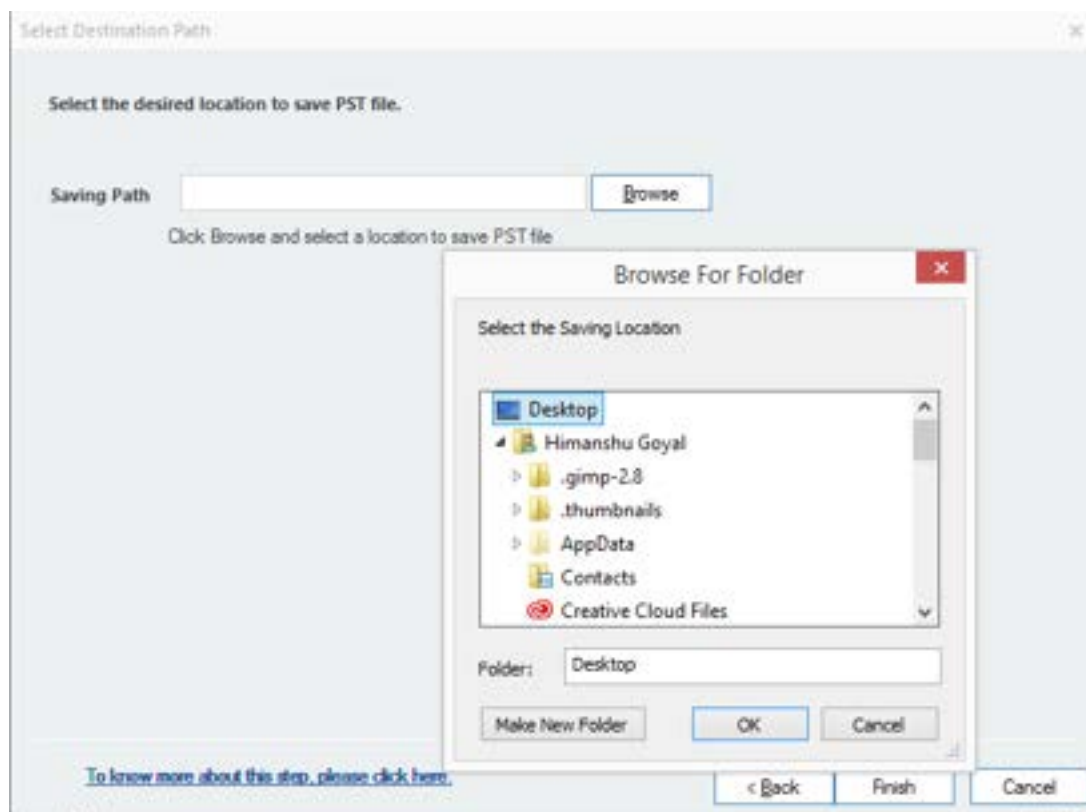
Select Destination Path

Select the desired location to save PST file.

Saving Path

Browse

Click Browse and select a location to save PST file

Browse For Folder

Select the Saving Location

Desktop
Himanshu Goyal
.gimp-2.8
.thumbnails
AppData
Contacts
Creative Cloud Files

Folder: Desktop

Make New Folder

OK

Cancel

To know more about this step, please click here.

< Back

Finish

Cancel